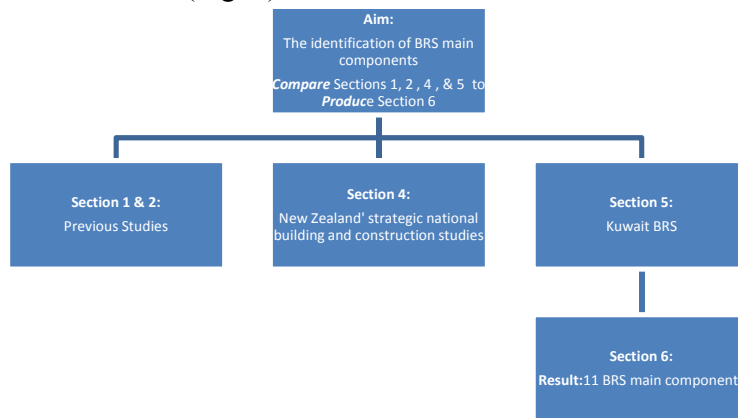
(Fig. 1)

Aim:
The identification of BRS main components
Compare Sections 1, 2 , 4 , & 5 to Produce Section 6

Section 1 & 2:
Previous Studies

Section 4:
New Zealand' strategic national building and construction studies

Section 5:
Kuwait BRS

Section 6:
Result:11 BRS main component